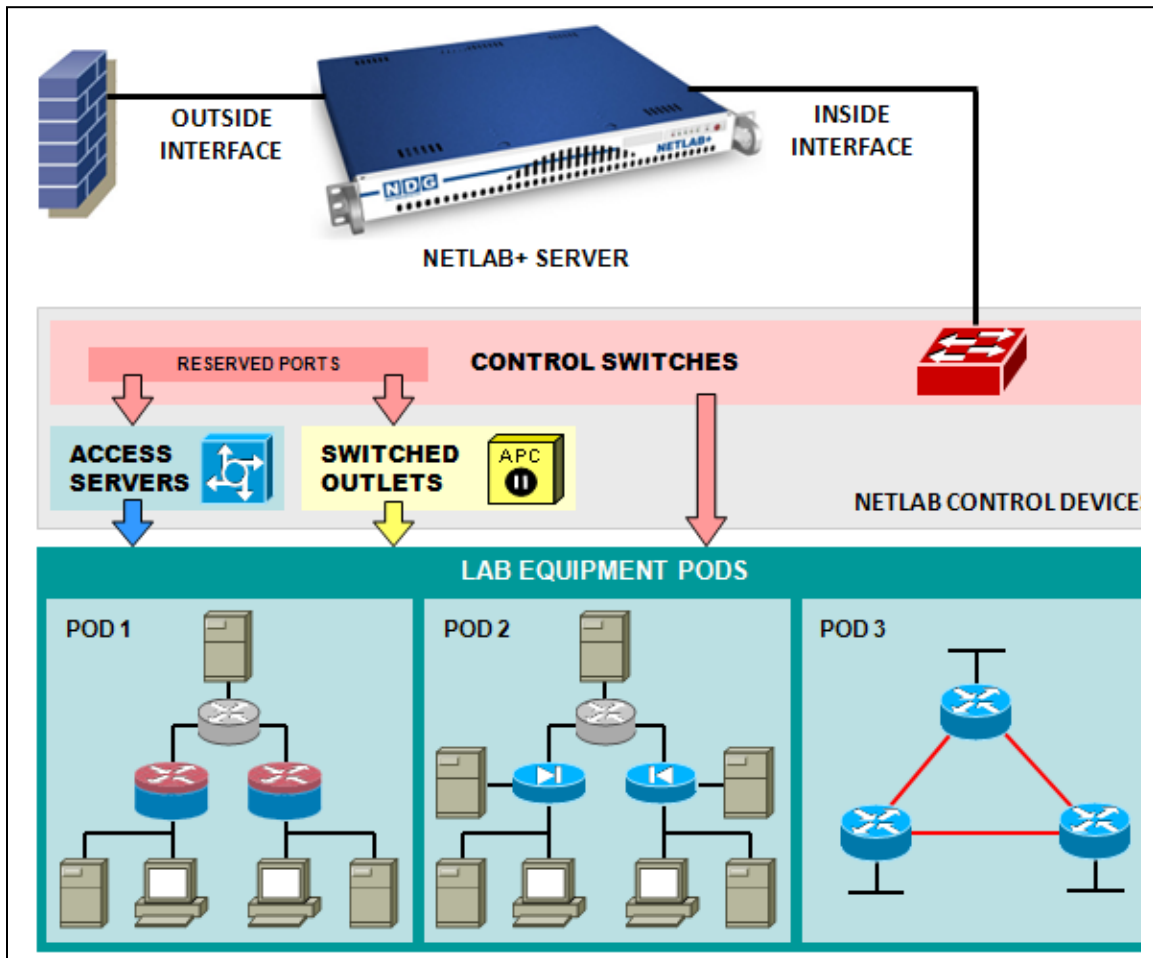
OUTSIDE INTERFACE

NDG

NETLAB+

INSIDE INTERFACE

NETLAB+ SERVER

RESERVED PORTS

CONTROL SWITCHES

ACCESS SERVERS

SWITCHED OUTLETS

APC

NETLAB CONTROL DEVICES

LAB EQUIPMENT PODS

POD 1

POD 2

POD 3